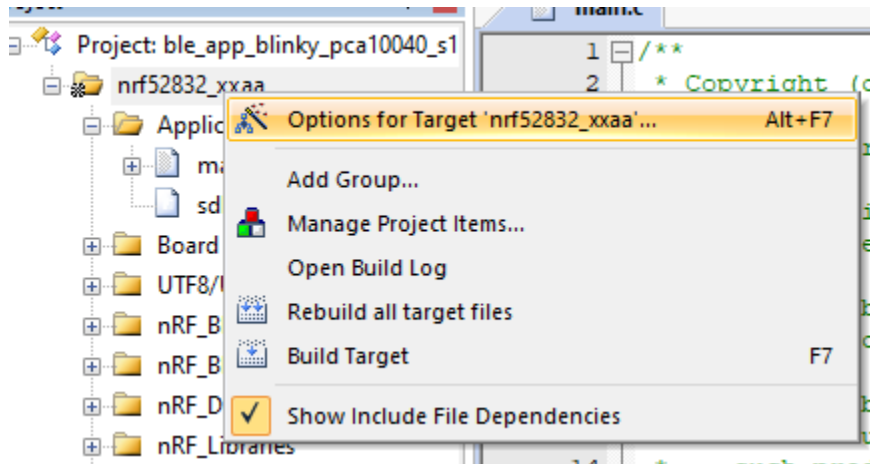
Project: ble_app_blinky_pca10040_s1
nrf52832_xxaa
Applic
ma
sd
Board
UTF8/
nRF_B
nRF_B
nRF_D
nRF_Libraries

main.c
1 /**
2 * Copyright (c

Options for Target 'nrf52832_xxaa'... Alt+F7
Add Group...
Manage Project Items...
Open Build Log
Rebuild all target files
Build Target F7
Show Include File Dependencies